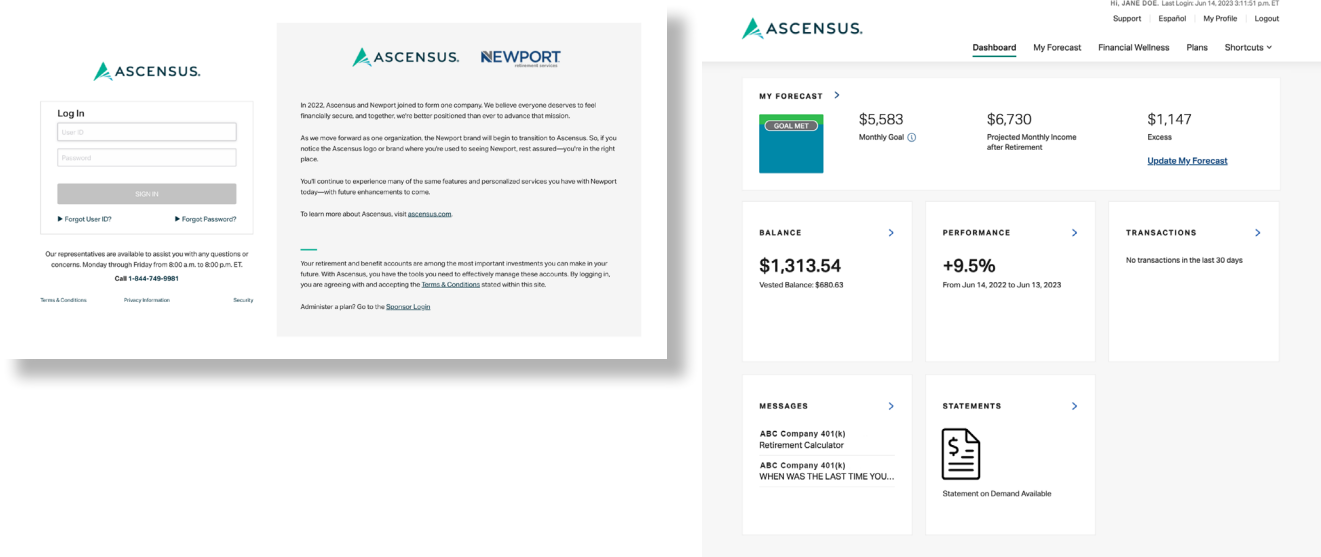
ASCENSUS.

Log In

User ID

Password

SIGN IN

▶ Forgot User ID?

▶ Forgot Password?

Our representatives are available to assist you with any questions or concerns. Monday through Friday from 8:00 a.m. to 8:00 p.m. ET.

Call 1-844-749-9981

Terms & Conditions

Privacy Information

Security

ASCENSUS. NEWPORT retirement services

In 2022, Ascensus and Newport joined to form one company. We believe everyone deserves to feel financially secure, and together, we're better positioned than ever to advance that mission.

As we move forward as one organization, the Newport brand will begin to transition to Ascensus. So, if you notice the Ascensus logo or brand where you're used to seeing Newport, rest assured—you're in the right place.

You'll continue to experience many of the same features and personalized services you have with Newport today—with future enhancements to come.

To learn more about Ascensus, visit ascensus.com.

Your retirement and benefit accounts are among the most important investments you can make in your future. With Ascensus, you have the tools you need to effectively manage these accounts. By logging in, you are agreeing with and accepting the Terms & Conditions stated within this site.

Administer a plan? Go to the Sponsor Login

ASCENSUS.

Hi, JANE DOE. Last Login: Jun 14, 2023 3:11:51 p.m. ET

Support | Español | My Profile | Logout

Dashboard My Forecast Financial Wellness Plans Shortcuts

MY FORECAST

GOAL MET

$5,583
Monthly Goal

$6,730
Projected Monthly Income after Retirement

$1,147
Excess

Update My Forecast

BALANCE

$1,313.54

Vested Balance: $680.63

PERFORMANCE

+9.5%

From Jun 14, 2022 to Jun 13, 2023

TRANSACTIONS

No transactions in the last 30 days

MESSAGES

ABC Company 401(k)
Retirement Calculator

ABC Company 401(k)
WHEN WAS THE LAST TIME YOU...

STATEMENTS

Statement on Demand Available